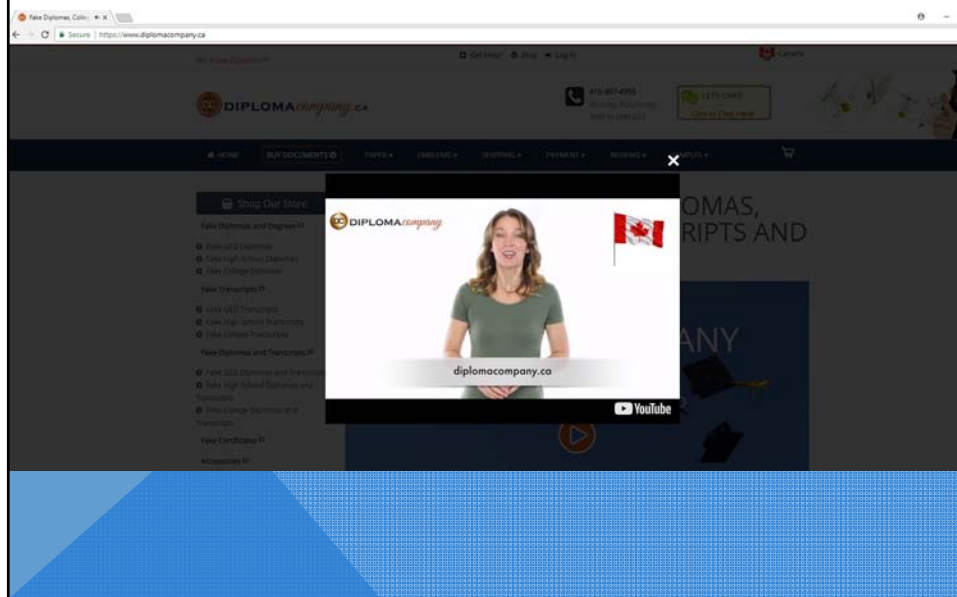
Fake Diplomas, Colle ×

Secure | https://www.diplomacompany.ca

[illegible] Get Hour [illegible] Blog Log In

Canada

DIPLOMAcompany.ca

416-907-4955

LET'S CHAT
Click to Chat Now

HOME BUY DOCUMENTS PAPER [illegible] SHIPPING PAYMENT REVIEWS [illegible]

Shop Our Store

Fake Diplomas and Degrees

Fake GED Diplomas
Fake High School Diplomas
Fake College Diplomas

Fake Transcripts

Fake GED Transcripts
Fake High School Transcripts
Fake College Transcripts

Fake Diplomas and Transcripts

Fake GED Diplomas and Transcripts
Fake High School Diplomas and Transcripts
Fake College Diplomas and Transcripts

Fake Certificates

Accessories

OMAS,
RIPTS AND

ANY

DIPLOMAcompany

diplomacompany.ca

YouTube